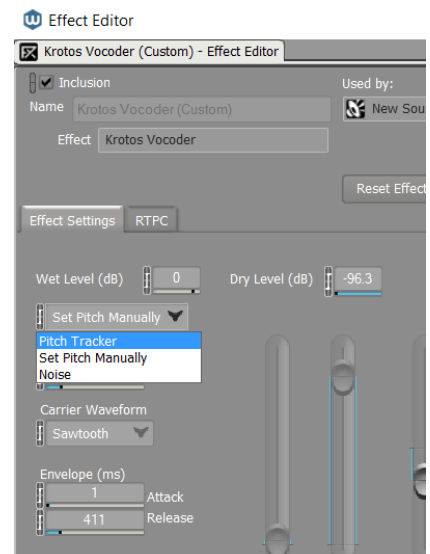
Effect Editor

Krotos Vocoder (Custom) - Effect Editor

Inclusion

Used by:

Name Krotos Vocoder (Custom)

New Sou

Effect Krotos Vocoder

Reset Effect

Effect Settings RTPC

Wet Level (dB) 0

Dry Level (dB) -96.3

Set Pitch Manually

Pitch Tracker
Set Pitch Manually
Noise

Carrier Waveform

Sawtooth

Envelope (ms)

1 Attack

411 Release